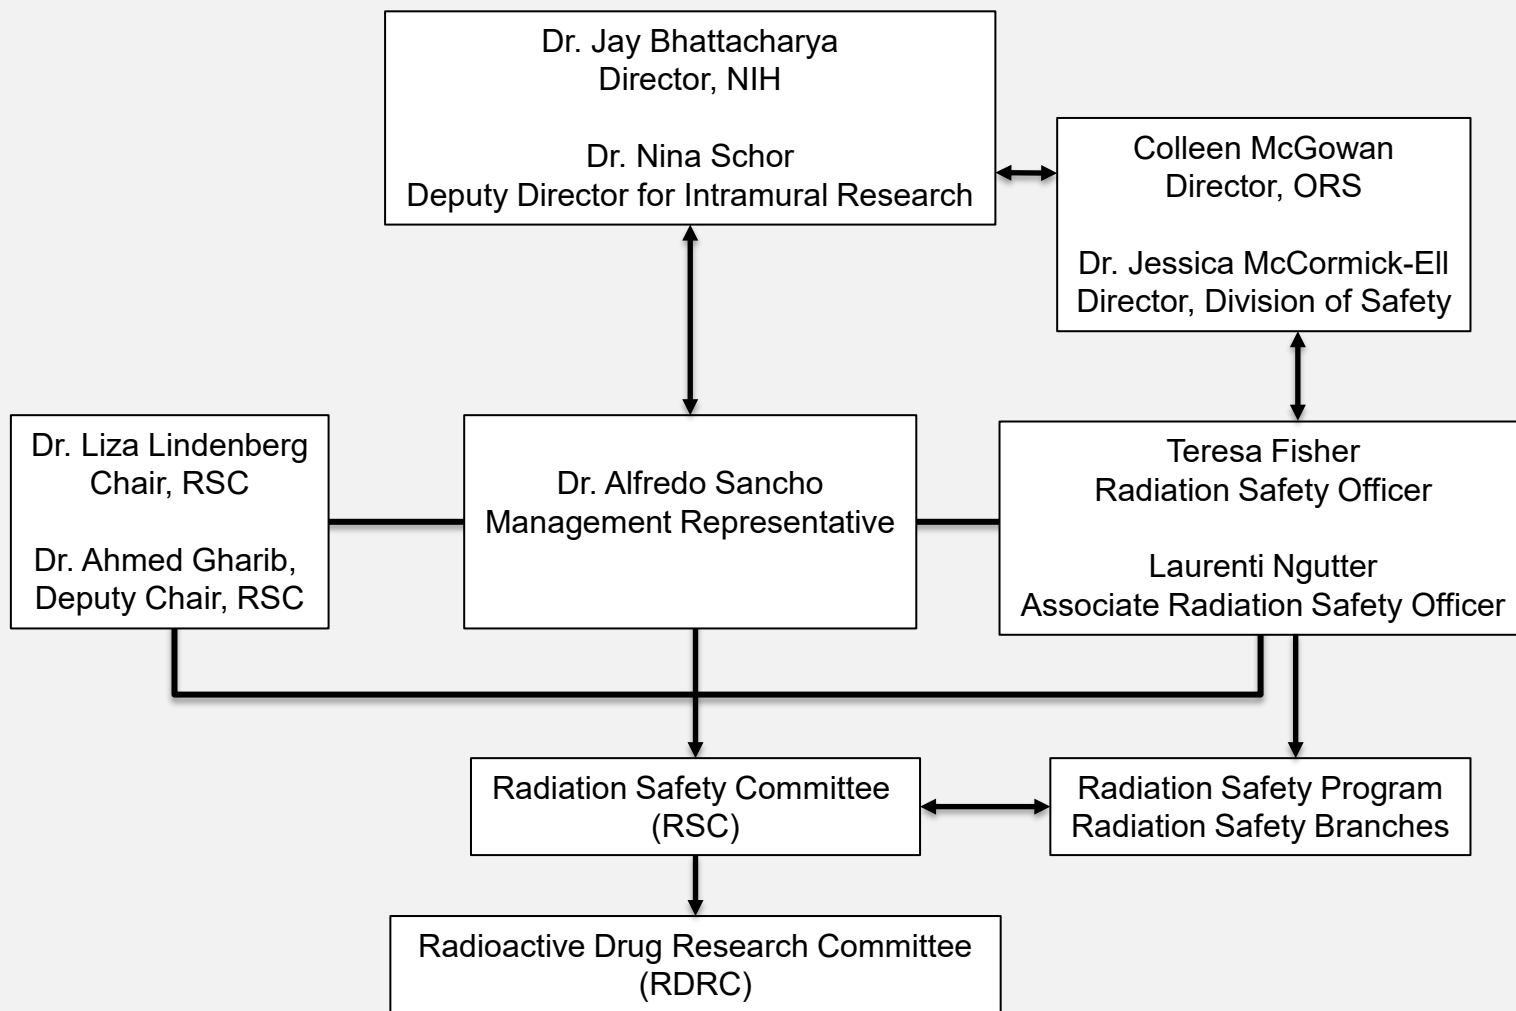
Dr. Jay Bhattacharya
Director, NIH

Dr. Nina Schor
Deputy Director for Intramural Research

Colleen McGowan
Director, ORS

Dr. Jessica McCormick-Ell
Director, Division of Safety

Dr. Liza Lindenberg
Chair, RSC

Dr. Ahmed Gharib,
Deputy Chair, RSC

Dr. Alfredo Sancho
Management Representative

Teresa Fisher
Radiation Safety Officer

Laurenti Ngutter
Associate Radiation Safety Officer

Radiation Safety Committee
(RSC)

Radiation Safety Program
Radiation Safety Branches

Radioactive Drug Research Committee
(RDRC)